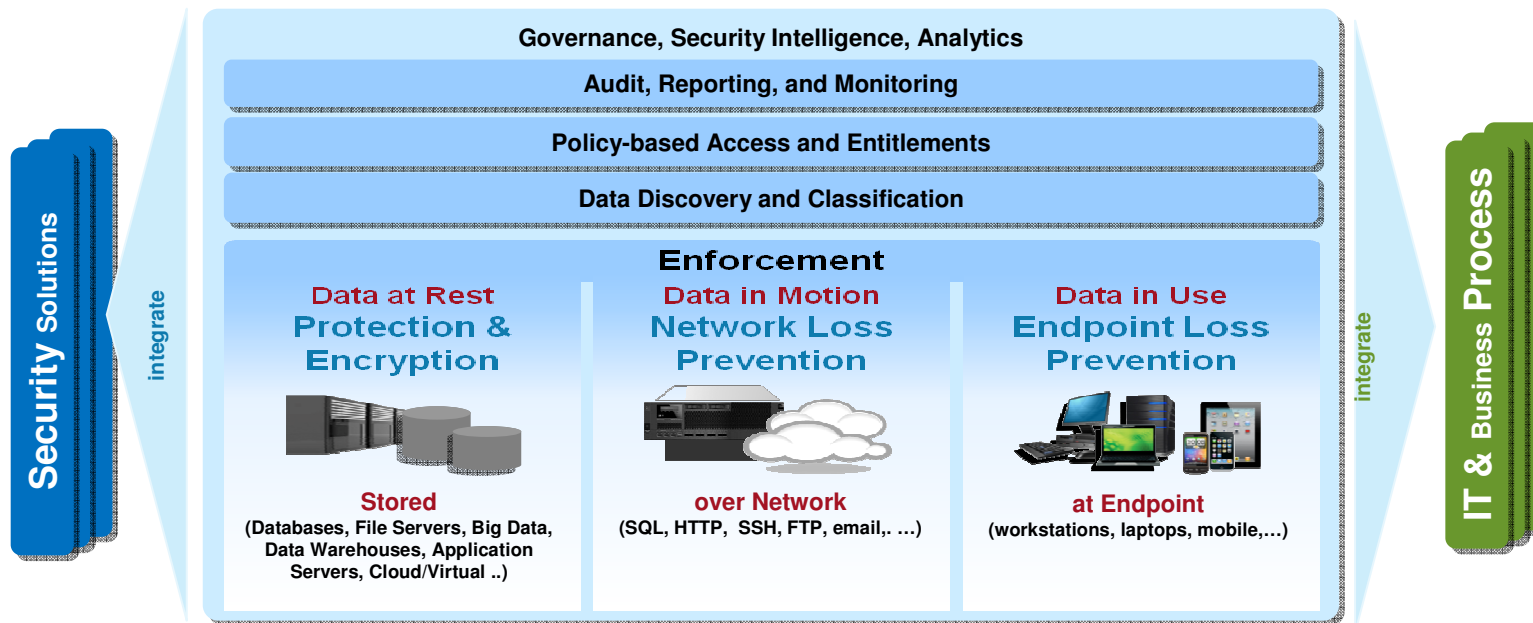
Security Solutions

integrate

Governance, Security Intelligence, Analytics

Audit, Reporting, and Monitoring

Policy-based Access and Entitlements

Data Discovery and Classification

Enforcement

Data at Rest
Protection & Encryption

Stored
(Databases, File Servers, Big Data, Data Warehouses, Application Servers, Cloud/Virtual ..)

Data in Motion
Network Loss Prevention

over Network
(SQL, HTTP, SSH, FTP, email,. …)

Data in Use
Endpoint Loss Prevention

at Endpoint
(workstations, laptops, mobile,…)

integrate

IT & Business Process